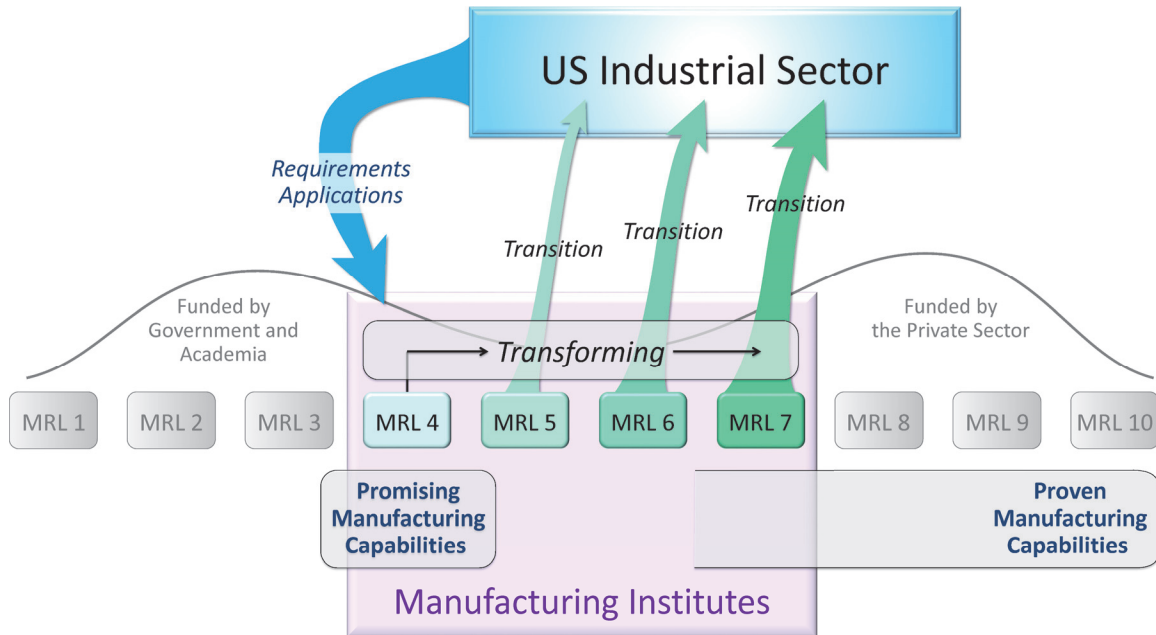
US Industrial Sector

Requirements Applications

Transition

Transition

Transition

Funded by Government and Academia

Transforming

Funded by the Private Sector

MRL 1

MRL 2

MRL 3

MRL 4

MRL 5

MRL 6

MRL 7

MRL 8

MRL 9

MRL 10

Promising Manufacturing Capabilities

Proven Manufacturing Capabilities

Manufacturing Institutes